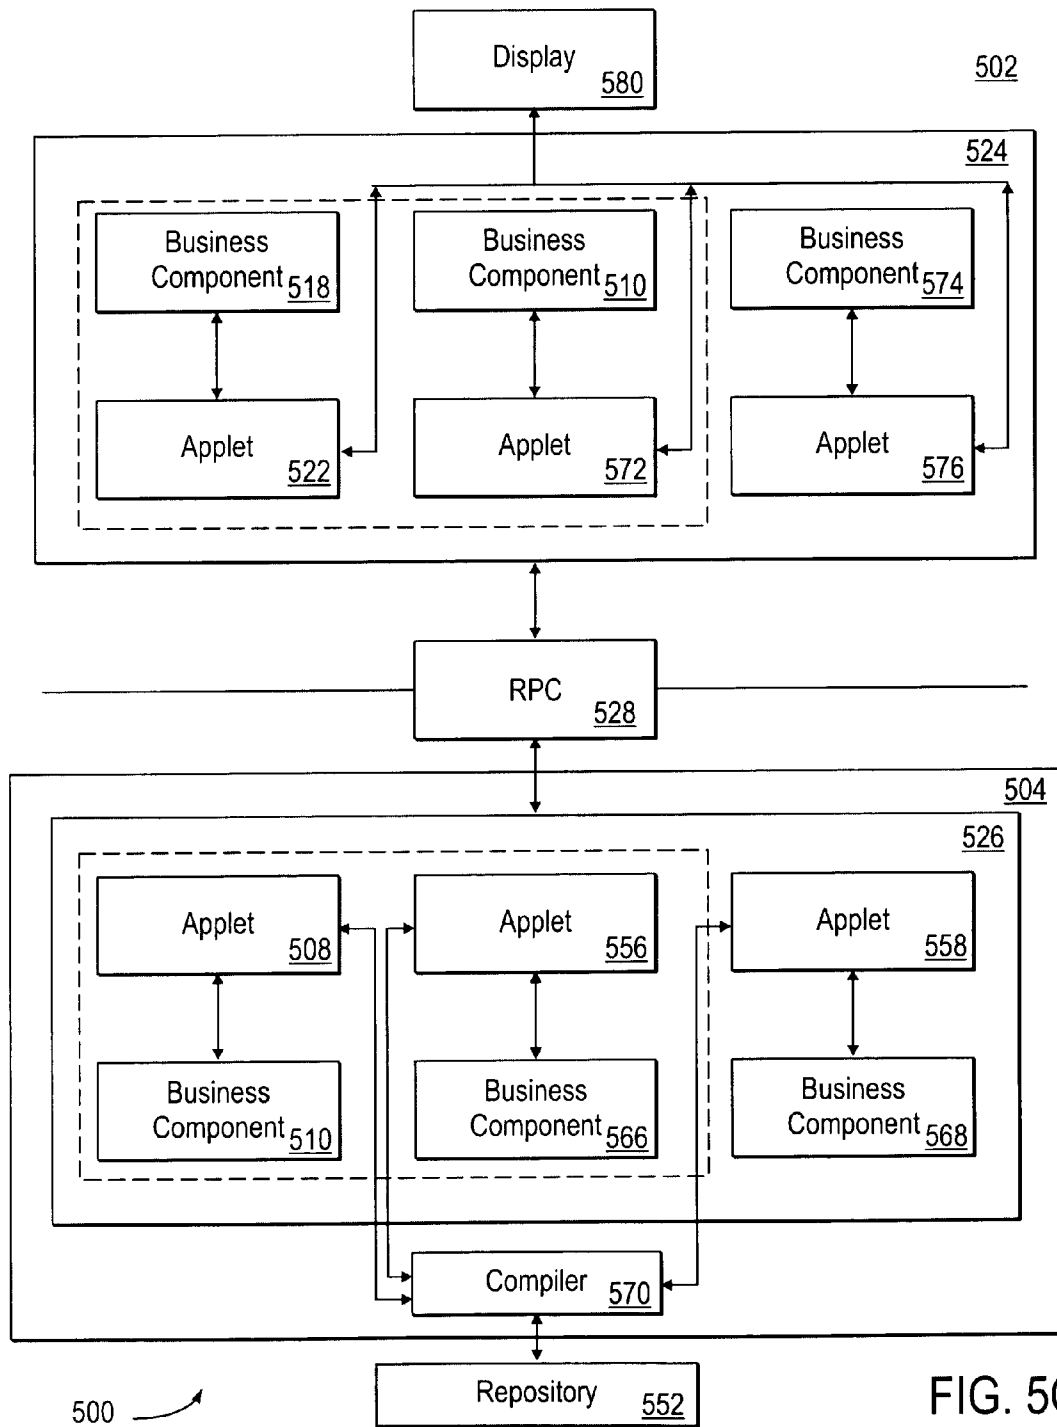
Display 580

502

524

Business Component 518

Business Component 510

Business Component 574

Applet 522

Applet 572

Applet 576

RPC 528

504

526

Applet 508

Applet 556

Applet 558

Business Component 510

Business Component 566

Business Component 568

Compiler 570

Repository 552

500

FIG. 5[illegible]